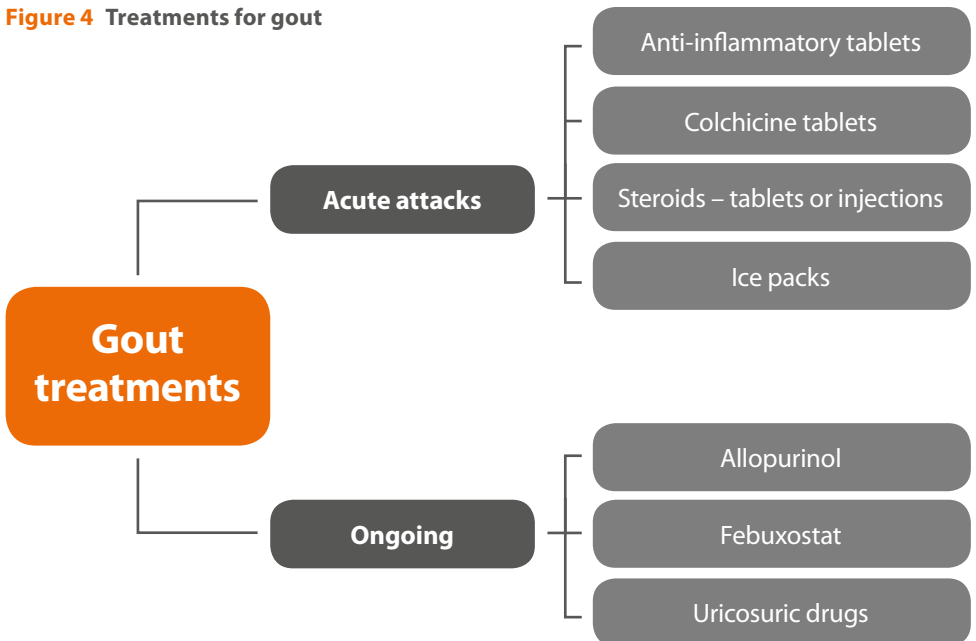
Figure 4 Treatments for gout

Gout treatments

Acute attacks

Anti-inflammatory tablets

Colchicine tablets

Steroids – tablets or injections

Ice packs

Ongoing

Allopurinol

Febuxostat

Uricosuric drugs